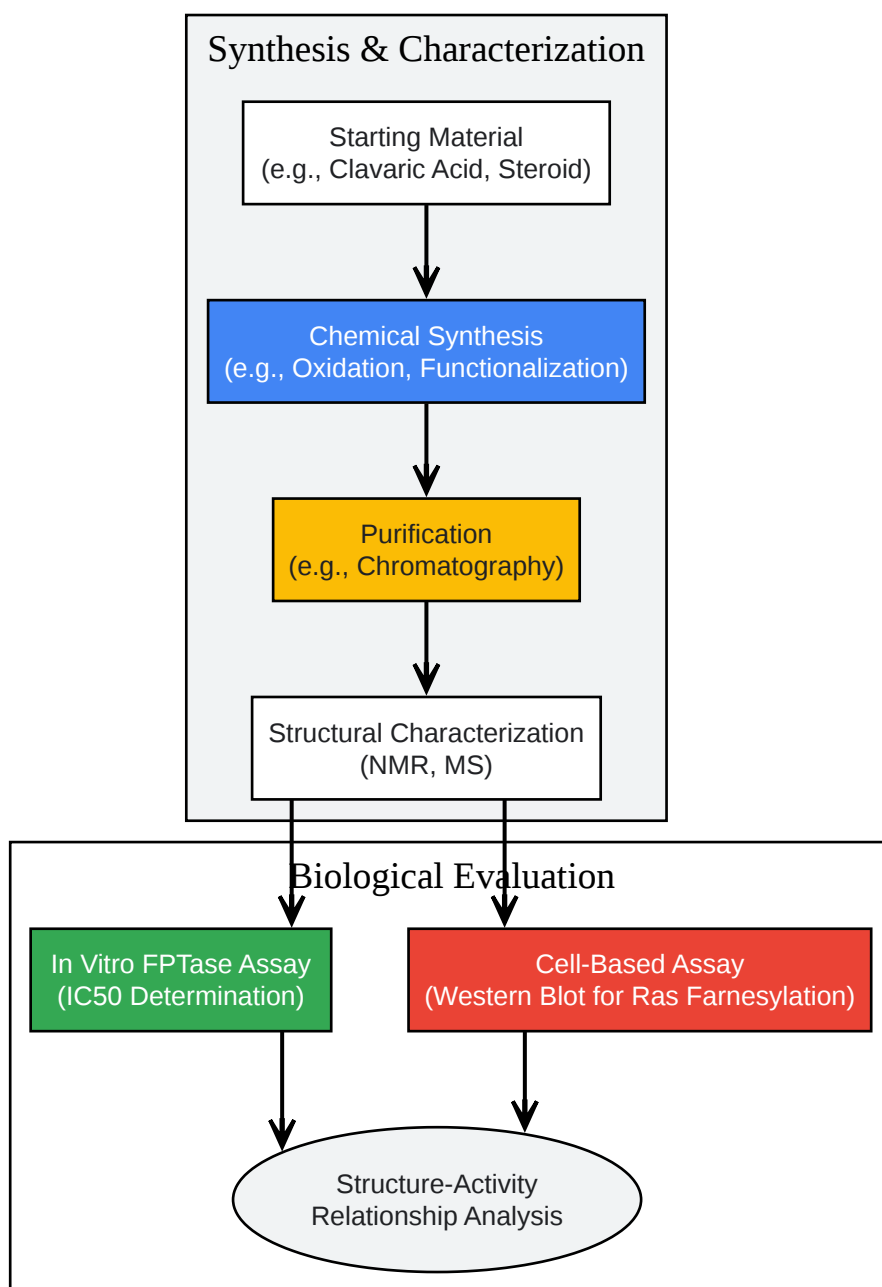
Synthesis & Characterization

Starting Material
(e.g., Clavaric Acid, Steroid)

Chemical Synthesis
(e.g., Oxidation, Functionalization)

Purification
(e.g., Chromatography)

Structural Characterization
(NMR, MS)

Biological Evaluation

In Vitro FPTase Assay
(IC50 Determination)

Cell-Based Assay
(Western Blot for Ras Farnesylation)

Structure-Activity
Relationship Analysis